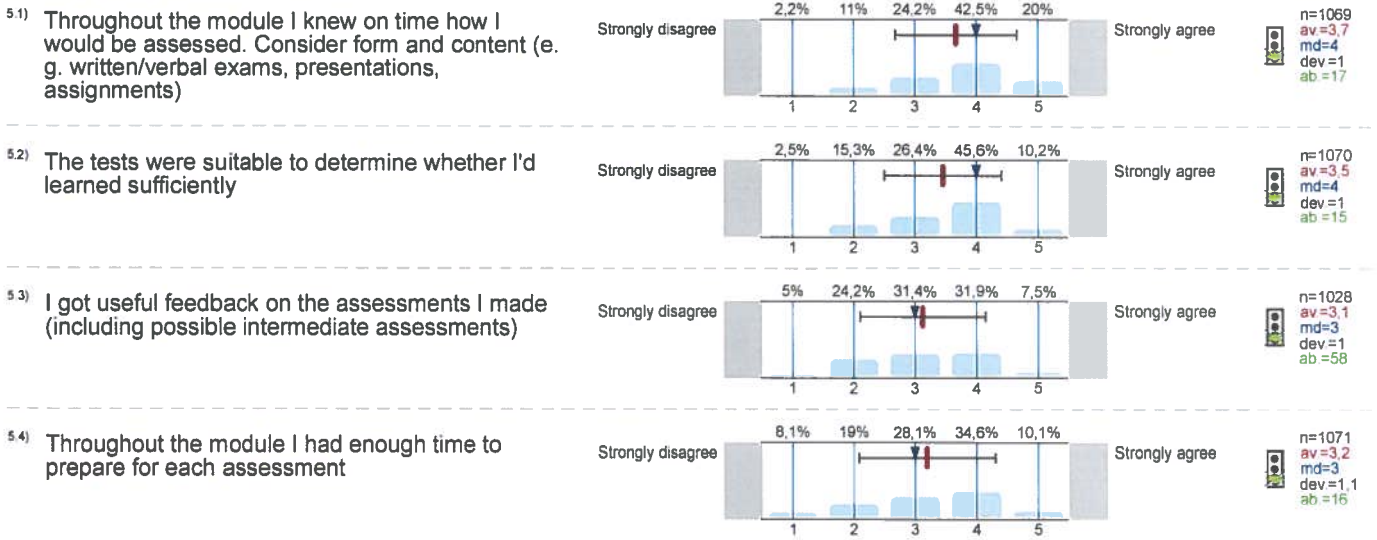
5.1) Throughout the module I knew on time how I would be assessed. Consider form and content (e. g. written/verbal exams, presentations, assignments)

Strongly disagree

2,2% 11% 24,2% 42,5% 20%

1 2 3 4 5

Strongly agree

n=1069
av.=3,7
md=4
dev.=1
ab.=17

5.2) The tests were suitable to determine whether I'd learned sufficiently

Strongly disagree

2,5% 15,3% 26,4% 45,6% 10,2%

1 2 3 4 5

Strongly agree

n=1070
av.=3,5
md=4
dev.=1
ab.=15

5.3) I got useful feedback on the assessments I made (including possible intermediate assessments)

Strongly disagree

5% 24,2% 31,4% 31,9% 7,5%

1 2 3 4 5

Strongly agree

n=1028
av.=3,1
md=3
dev.=1
ab.=58

5.4) Throughout the module I had enough time to prepare for each assessment

Strongly disagree

8,1% 19% 28,1% 34,6% 10,1%

1 2 3 4 5

Strongly agree

n=1071
av.=3,2
md=3
dev.=1,1
ab.=16